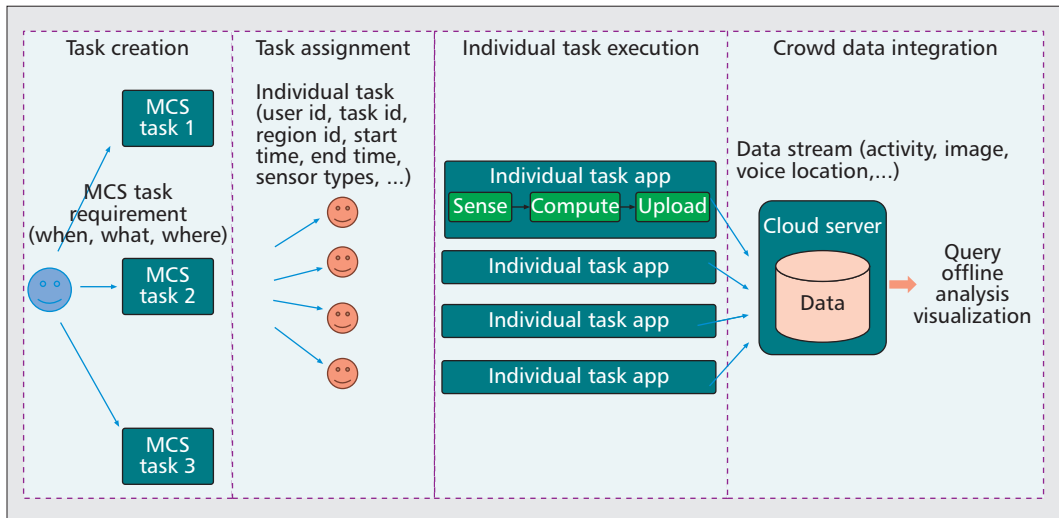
Task creation

MCS task 1

MCS task requirement (when, what, where)

MCS task 2

MCS task 3

Task assignment

Individual task (user id, task id, region id, start time, end time, sensor types, ...)

Individual task execution

Individual task app

Sense

Compute

Upload

Individual task app

Individual task app

Individual task app

Crowd data integration

Data stream (activity, image, voice location,...)

Cloud server

Data

Query offline analysis visualization